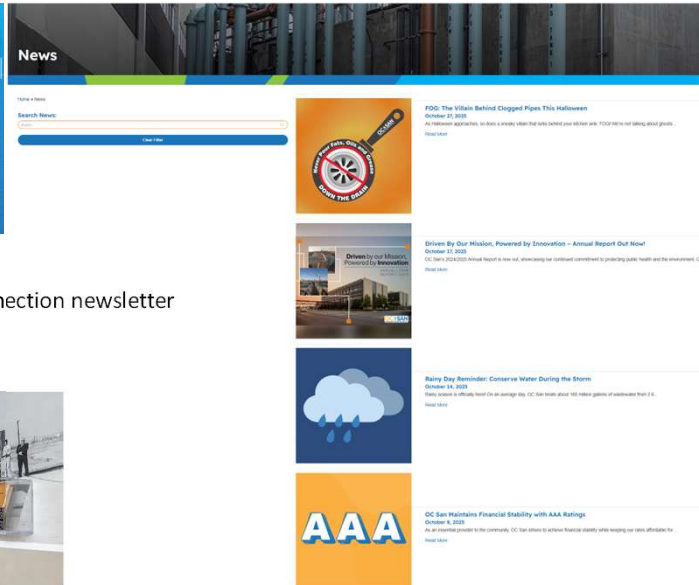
News

Home » News

Search News:

Search

Clear Filter

nection newsletter

Never Pour Fats, Oils and Grease DOWN THE DRAIN OC SAN

FOG: The Villain Behind Clogged Pipes This Halloween

October 27, 2025

As Halloween approaches, so does a sneaky villain that lurks behind your kitchen sink: FOG! We're not talking about ghosts...

Read More

Driven by our Mission, Powered by Innovation

OC SAN

Driven By Our Mission, Powered by Innovation – Annual Report Out Now!

October 17, 2025

OC San's 2024/2025 Annual Report is now out, showcasing our continued commitment to protecting public health and the environment. O

Read More

Rainy Day Reminder: Conserve Water During the Storm

October 14, 2025

Rainy season is officially here! On an average day, OC San treats about 185 million gallons of wastewater from 2.6...

Read More

AAA

OC San Maintains Financial Stability with AAA Ratings

October 6, 2025

As an essential provider to the community, OC San strives to achieve financial stability while keeping our rates affordable for...

Read More